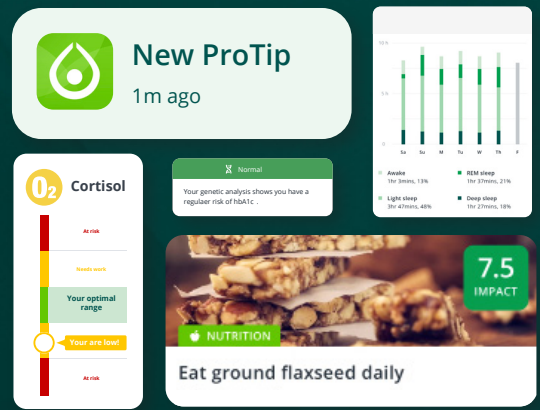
New ProTip
1m ago

10h
5h
0h
Sa Su M Tu W Th F

Awake
1hr 3mins, 13%
REM sleep
1hr 37mins, 21%
Light sleep
3hr 47mins, 48%
Deep sleep
1hr 27mins, 18%

02 Cortisol
At risk
Needs work
Your optimal range
Your are low!
At risk

Normal
Your genetic analysis shows you have a regulaer risk of hbA1c .

7.5
IMPACT
NUTRITION
Eat ground flaxseed daily